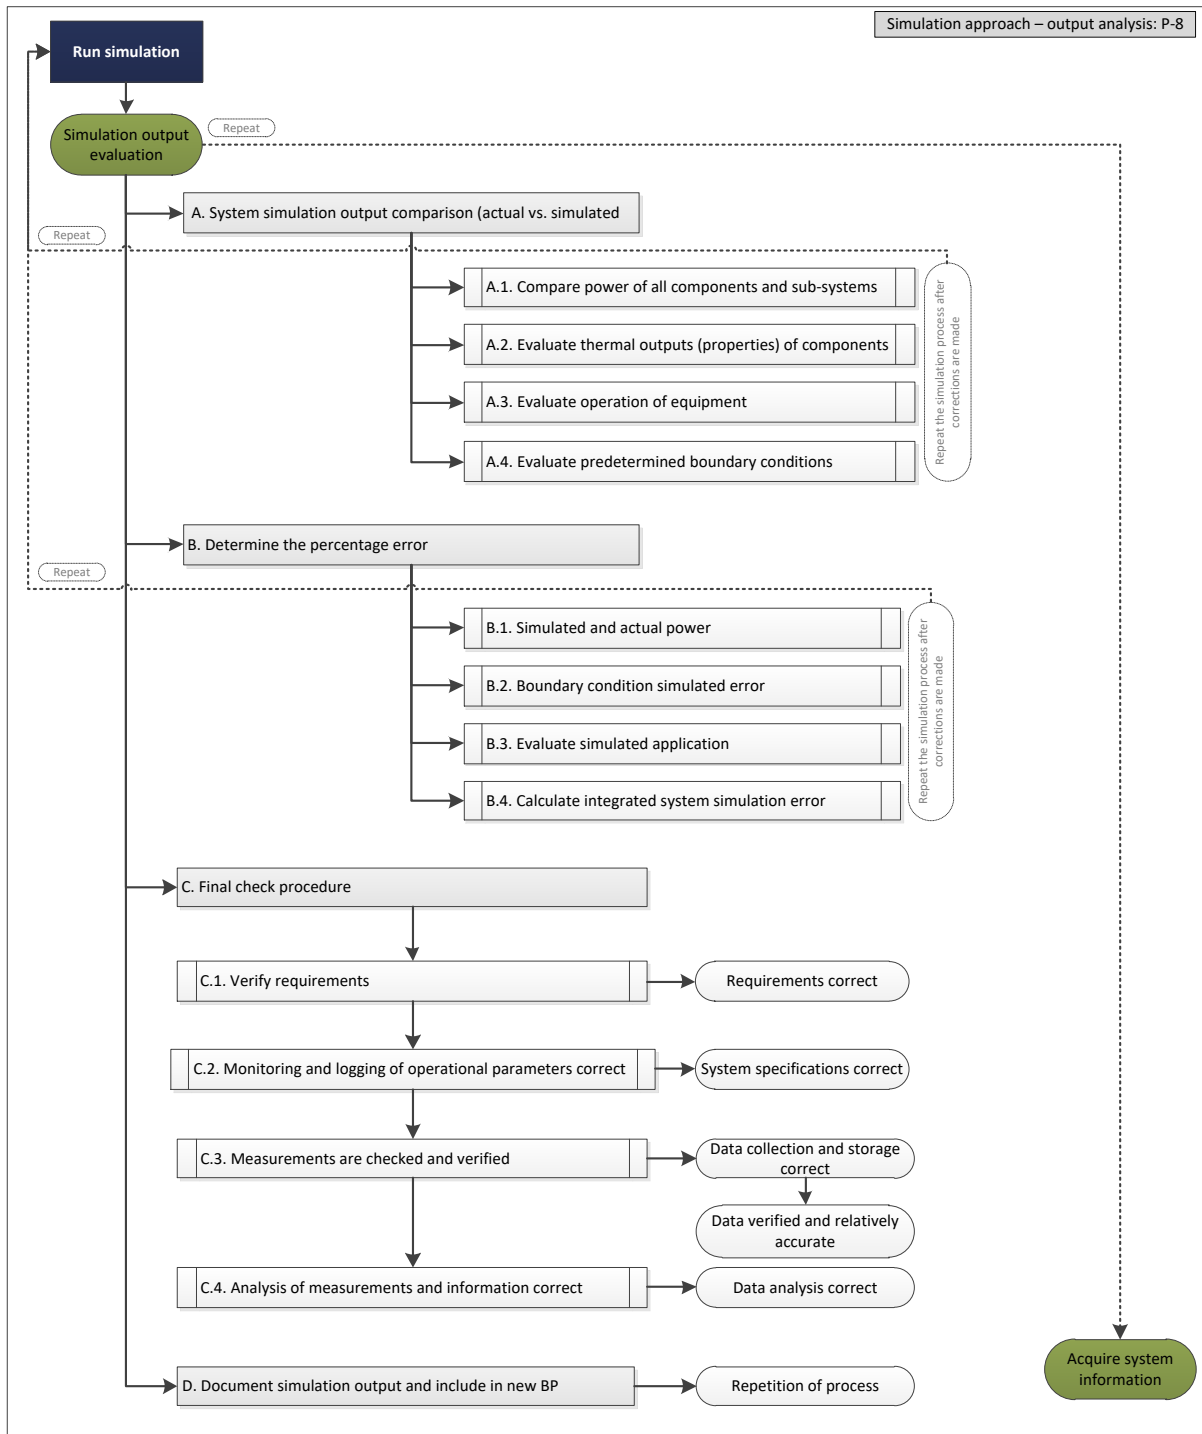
Simulation approach – output analysis: P-8

Run simulation

Simulation output evaluation

Repeat

A. System simulation output comparison (actual vs. simulated

Repeat

A.1. Compare power of all components and sub-systems

A.2. Evaluate thermal outputs (properties) of components

A.3. Evaluate operation of equipment

A.4. Evaluate predetermined boundary conditions

Repeat the simulation process after corrections are made

B. Determine the percentage error

Repeat

B.1. Simulated and actual power

B.2. Boundary condition simulated error

B.3. Evaluate simulated application

B.4. Calculate integrated system simulation error

Repeat the simulation process after corrections are made

C. Final check procedure

C.1. Verify requirements

Requirements correct

C.2. Monitoring and logging of operational parameters correct

System specifications correct

C.3. Measurements are checked and verified

Data collection and storage correct

Data verified and relatively accurate

C.4. Analysis of measurements and information correct

Data analysis correct

D. Document simulation output and include in new BP

Repetition of process

Acquire system information